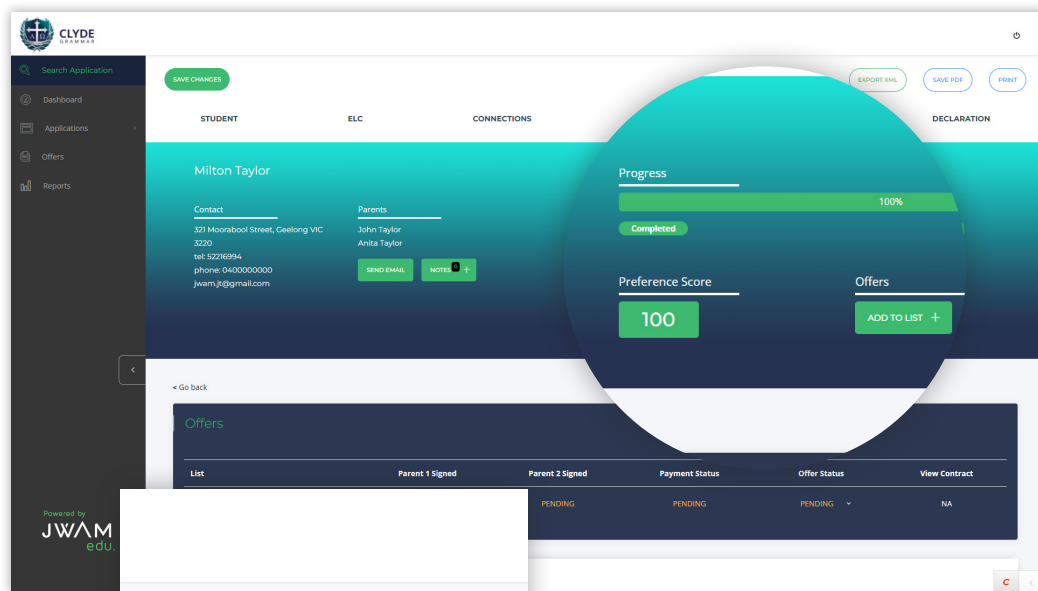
CLYDE
GRAMMAR

Search Application
Dashboard
Applications
Offers
Reports

SAVE CHANGES

EXPORT XML
SAVE PDF
PRINT

STUDENT
ELC
CONNECTIONS
DECLARATION

Milton Taylor

Contact
321 Moorabool Street, Geelong VIC 3220
tel: 52216994
phone: 0400000000
jwam.jt@gmail.com

Parents
John Taylor
Anita Taylor

SEND EMAIL
NOTES 0 +

Progress
100%
Completed

Preference Score
100

Offers
ADD TO LIST +

< Go back

Offers

| List | Parent 1 Signed | Parent 2 Signed | Payment Status | Offer Status | View Contract |
|---|---|---|---|---|---|
| | | PENDING | PENDING | PENDING | NA |

Powered by
JWAM
edu.